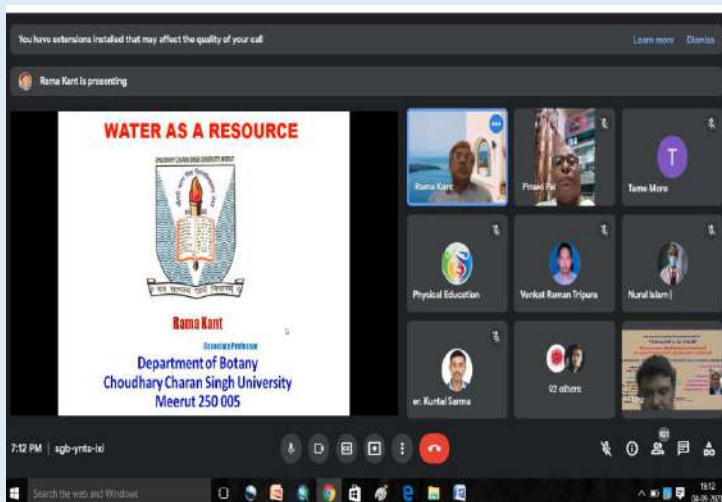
You have extensions installed that may affect the quality of your call

Learn more Dismiss

Rama Kant is presenting

WATER AS A RESOURCE

CHOUDHARY CHARAN SINGH UNIVERSITY MEERUT

Rama Kant

Associate Professor

Department of Botany

Choudhary Charan Singh University

Meerut 250 005

Rama Kant

Pinaki Pal

T

Tame More

Physical Education

Venkat Raman Tripura

Nurul Islam

er. Kuntal Sarma

92 others

You

7:12 PM | sgb-ynta-ixi

Search the web and Windows

19:12

04-06-20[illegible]